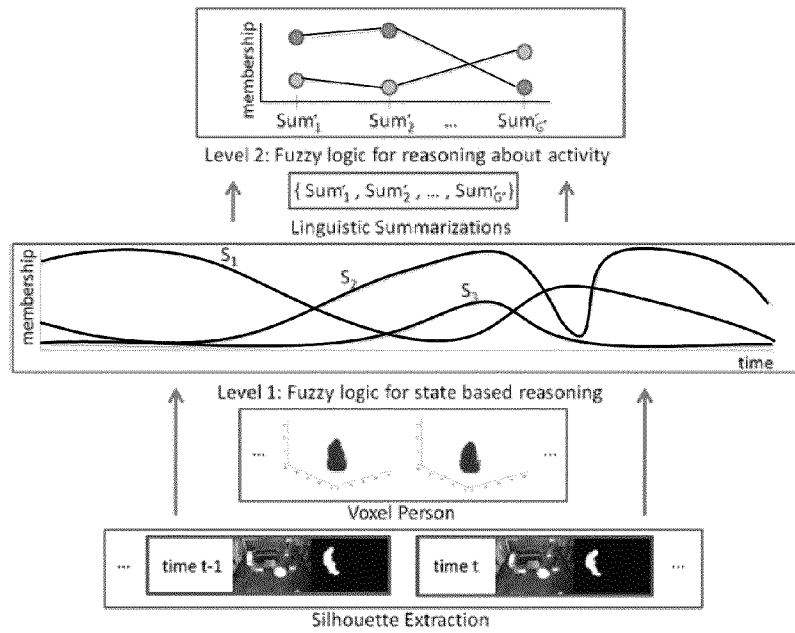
membership

$Sum'_1$ $Sum'_2$ ... $Sum'_{G'}$

Level 2: Fuzzy logic for reasoning about activity

$\{ Sum'_1 , Sum'_2 , ... , Sum'_{G'} \}$

Linguistic Summarizations

membership

$S_1$

$S_2$

$S_3$

time

Level 1: Fuzzy logic for state based reasoning

...

...

Voxel Person

...

time t-1

time t

...

Silhouette Extraction